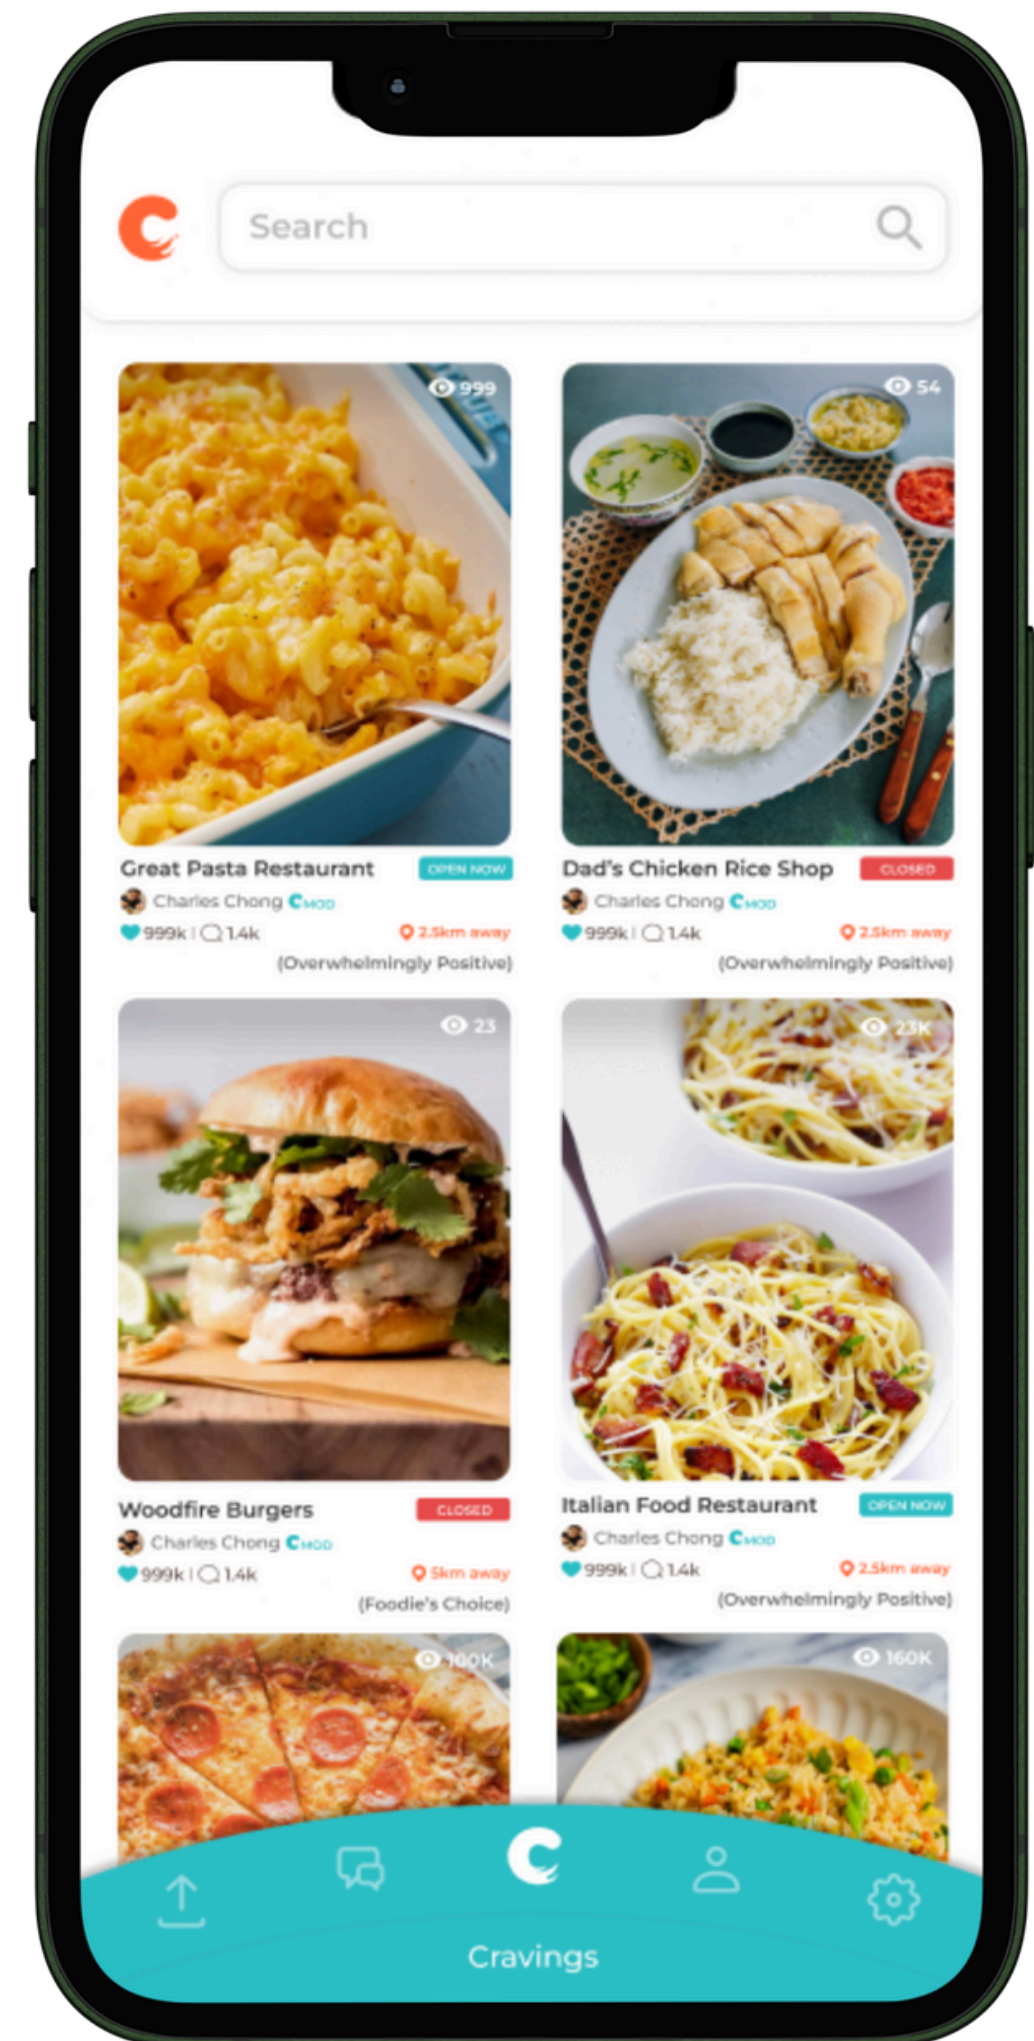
Search

999

Great Pasta Restaurant OPEN NOW

Charles Chong CMOD

999k | 1.4k 2.5km away

(Overwhelmingly Positive)

54

Dad's Chicken Rice Shop CLOSED

Charles Chong CMOD

999k | 1.4k 2.5km away

(Overwhelmingly Positive)

23

Woodfire Burgers CLOSED

Charles Chong CMOD

999k | 1.4k 5km away

(Foodie's Choice)

23K

Italian Food Restaurant OPEN NOW

Charles Chong CMOD

999k | 1.4k 2.5km away

(Overwhelmingly Positive)

160K

160K

Cravings